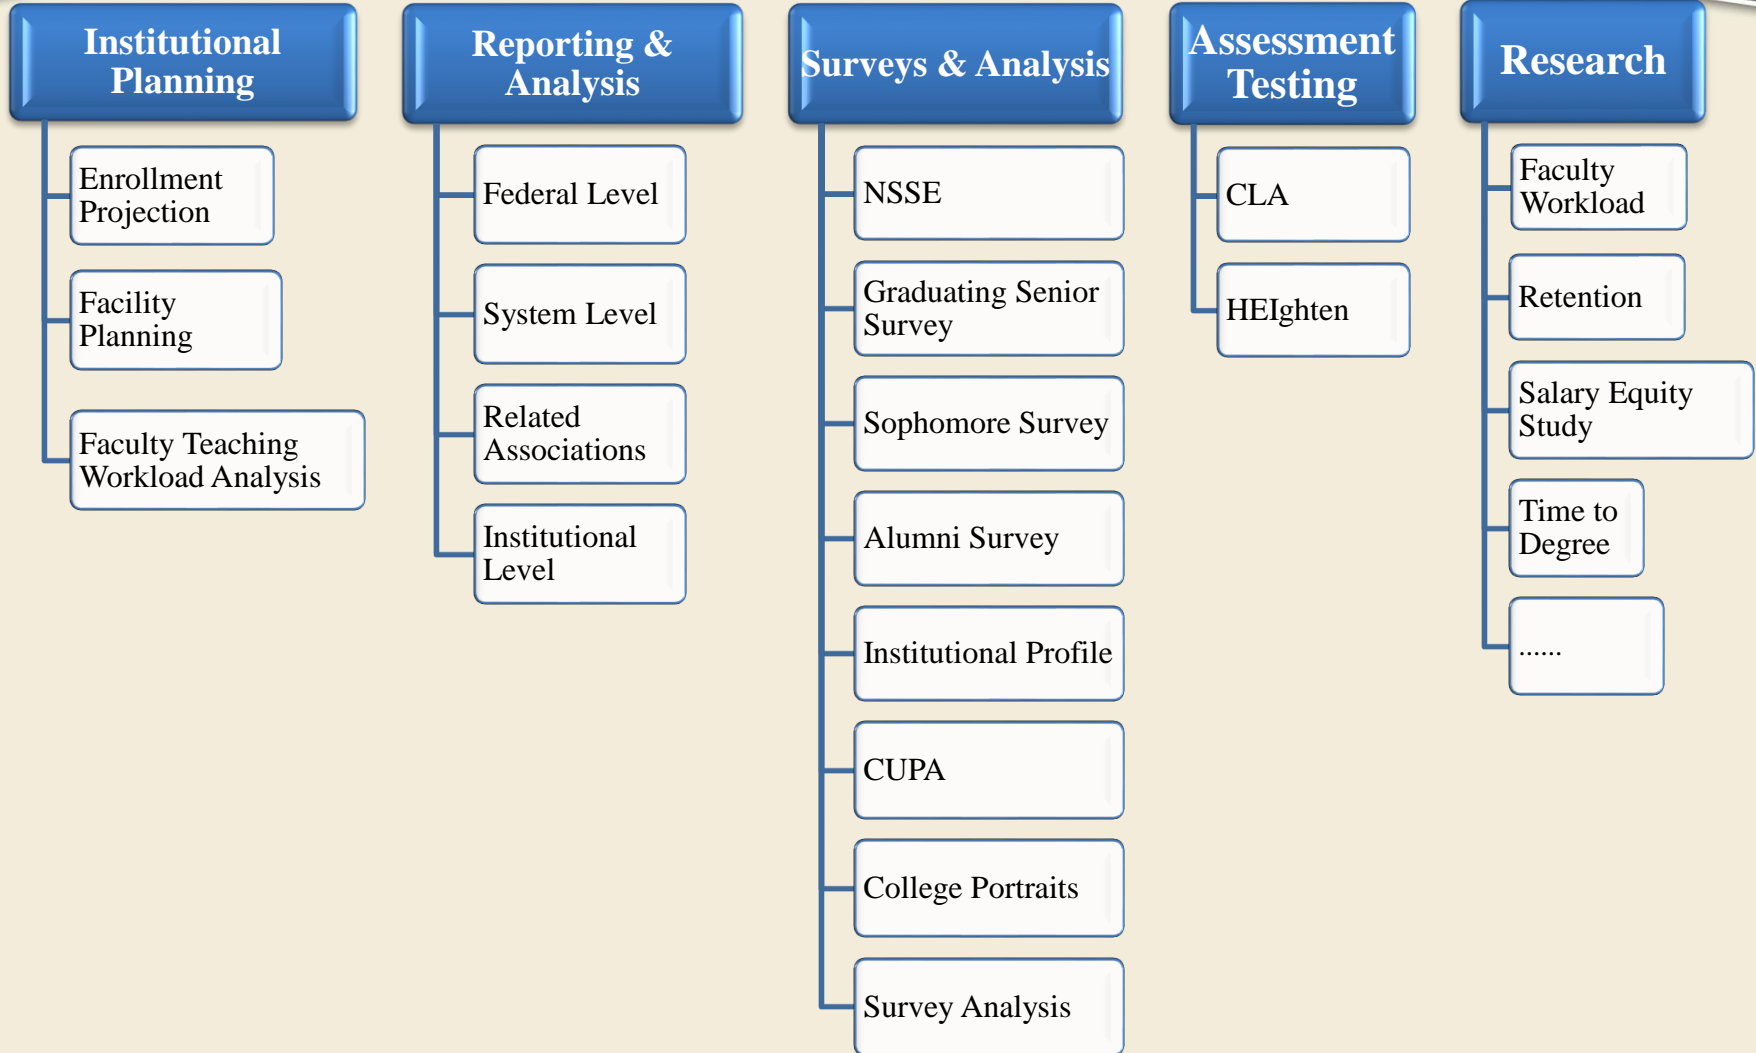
Institutional Planning

Enrollment Projection

Facility Planning

Faculty Teaching Workload Analysis

Reporting & Analysis

Federal Level

System Level

Related Associations

Institutional Level

Surveys & Analysis

NSSE

Graduating Senior Survey

Sophomore Survey

Alumni Survey

Institutional Profile

CUPA

College Portraits

Survey Analysis

Assessment Testing

CLA

HEIghten

Research

Faculty Workload

Retention

Salary Equity Study

Time to Degree

......